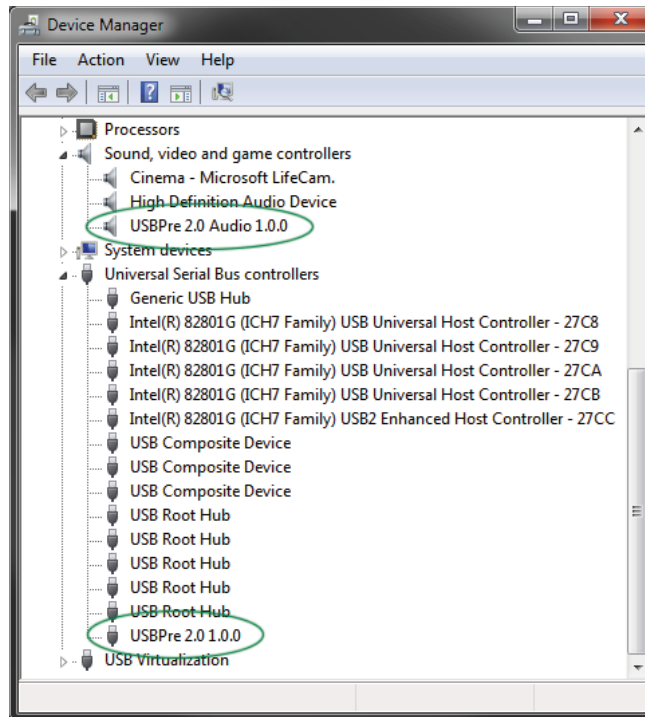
Device Manager

File Action View Help

Processors
Sound, video and game controllers
Cinema - Microsoft LifeCam.
High Definition Audio Device
USBPre 2.0 Audio 1.0.0
System devices
Universal Serial Bus controllers
Generic USB Hub
Intel(R) 82801G (ICH7 Family) USB Universal Host Controller - 27C8
Intel(R) 82801G (ICH7 Family) USB Universal Host Controller - 27C9
Intel(R) 82801G (ICH7 Family) USB Universal Host Controller - 27CA
Intel(R) 82801G (ICH7 Family) USB Universal Host Controller - 27CB
Intel(R) 82801G (ICH7 Family) USB2 Enhanced Host Controller - 27CC
USB Composite Device
USB Composite Device
USB Composite Device
USB Root Hub
USB Root Hub
USB Root Hub
USB Root Hub
USB Root Hub
USBPre 2.0 1.0.0
USB Virtualization